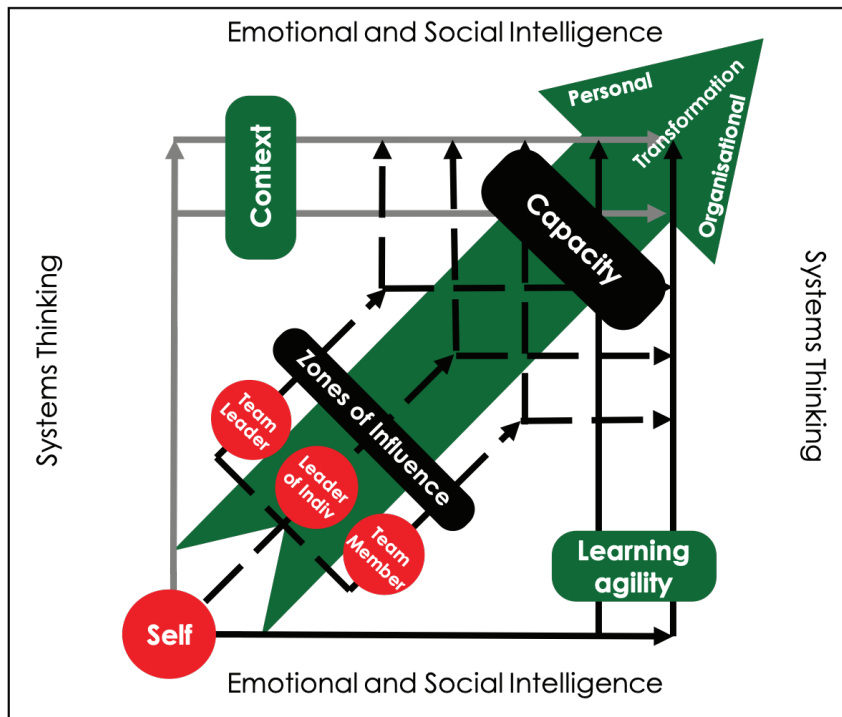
Emotional and Social Intelligence

Personal

Transformation

Organisational

Context

Capacity

Systems Thinking

Systems Thinking

Zones of Influence

Team Leader

Leader of Indiv

Team Member

Learning agility

Self

Emotional and Social Intelligence